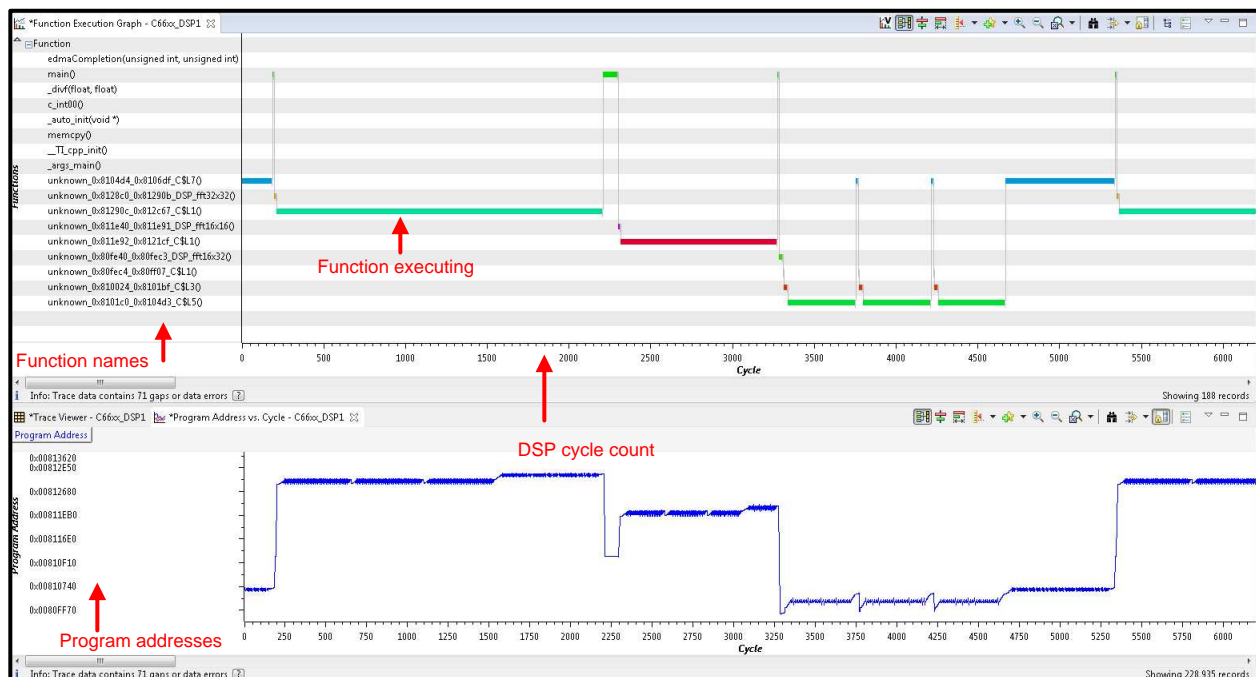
*Function Execution Graph - C66xx_DSP1

Function
edmaCompletion(unsigned int, unsigned int)
main()
_divf(float, float)
c_int00()
_auto_init(void *)
memcpy()
__TI_cpp_init()
_args_main()
unknown_0x8104d4_0x8106df_C$L7()
unknown_0x8128c0_0x81290b_DSP_fft32x32()
unknown_0x81290c_0x812c67_C$L1()
unknown_0x811e40_0x811e91_DSP_fft16x16()
unknown_0x811e92_0x8121cf_C$L1()
unknown_0x80fe40_0x80fec3_DSP_fft16x32()
unknown_0x80fec4_0x80ff07_C$L1()
unknown_0x810024_0x8101bf_C$L3()
unknown_0x8101c0_0x8104d3_C$L5()

Functions

Function executing

Function names

0 500 1000 1500 2000 2500 3000 3500 4000 4500 5000 5500 6000
Cycle

Info: Trace data contains 71 gaps or data errors
Showing 188 records

*Trace Viewer - C66xx_DSP1 *Program Address vs. Cycle - C66xx_DSP1

DSP cycle count

Program Address

0x00813620
0x00812E50
0x00812680
0x00811EB0
0x008116E0
0x00810F10
0x00810740
0x0080FF70

Program Address

Program addresses

0 250 500 750 1000 1250 1500 1750 2000 2250 2500 2750 3000 3250 3500 3750 4000 4250 4500 4750 5000 5250 5500 5750 6000
Cycle

Info: Trace data contains 71 gaps or data errors
Showing 228,935 records